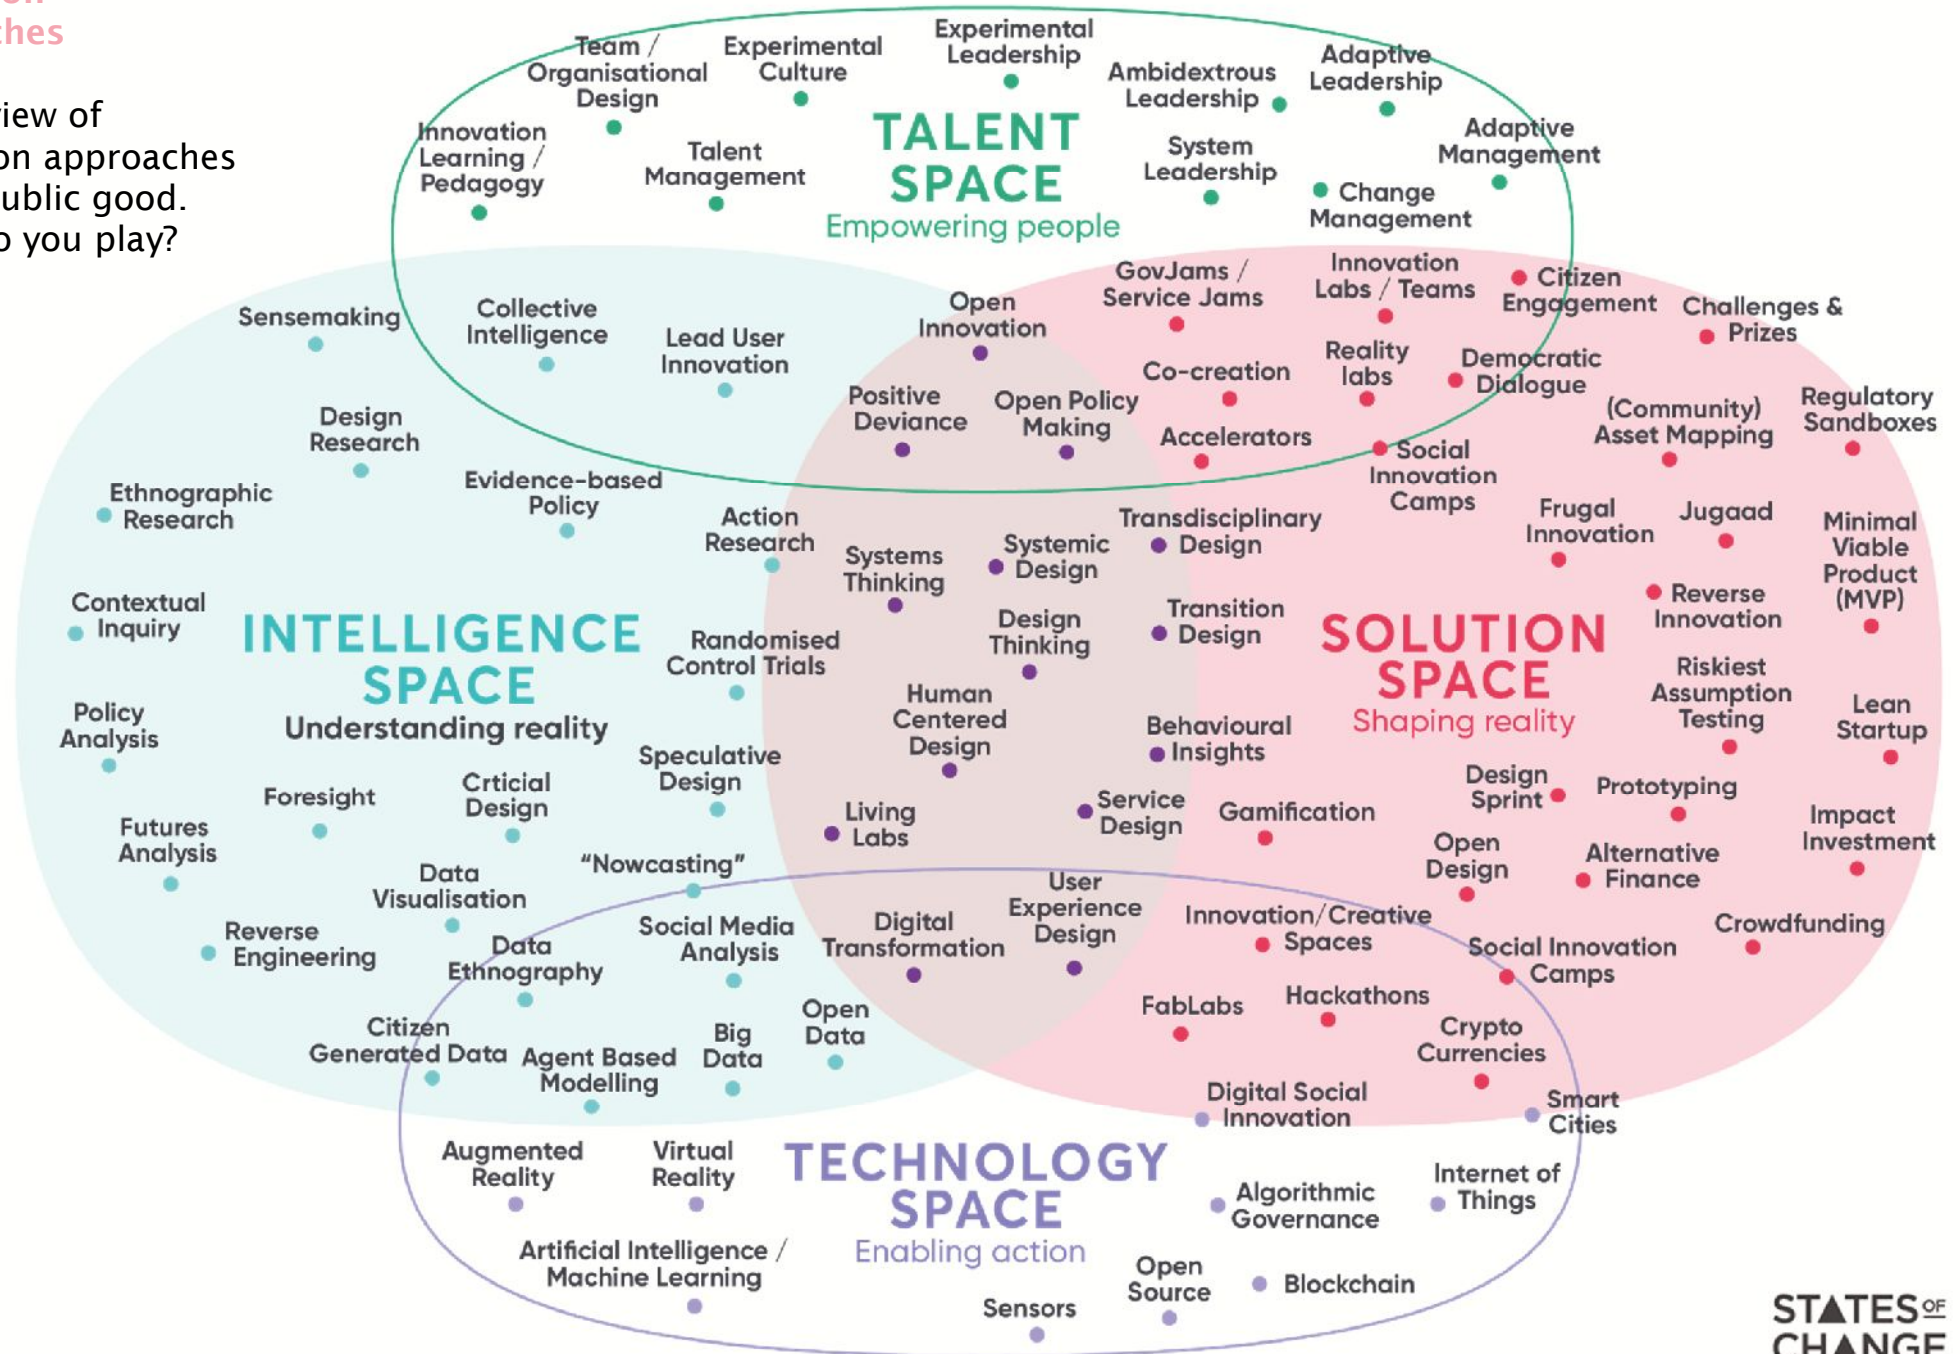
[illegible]
ches

iew of
on approaches
ublic good.
o you play?

Team / Organisational Design
Experimental Culture
Experimental Leadership
Ambidextrous Leadership
Adaptive Leadership
Innovation Learning / Pedagogy
Talent Management
TALENT SPACE
Empowering people
System Leadership
Adaptive Management
Change Management

Sensemaking
Collective Intelligence
Lead User Innovation
Open Innovation
GovJams / Service Jams
Innovation Labs / Teams
Citizen Engagement
Challenges & Prizes
Design Research
Positive Deviance
Open Policy Making
Co-creation
Reality labs
Democratic Dialogue
(Community) Asset Mapping
Regulatory Sandboxes
Accelerators
Social Innovation Camps
Ethnographic Research
Evidence-based Policy
Action Research
Systems Thinking
Systemic Design
Transdisciplinary Design
Frugal Innovation
Jugaad
Minimal Viable Product (MVP)
Contextual Inquiry
INTELLIGENCE SPACE
Understanding reality
Randomised Control Trials
Design Thinking
Transition Design
SOLUTION SPACE
Shaping reality
Reverse Innovation
Policy Analysis
Human Centered Design
Behavioural Insights
Riskiest Assumption Testing
Lean Startup
Speculative Design
Foresight
Crticial Design
Living Labs
Service Design
Gamification
Design Sprint
Prototyping
Impact Investment
Futures Analysis
Open Design
Alternative Finance
"Nowcasting"
Data Visualisation
User Experience Design
Digital Transformation
Innovation/Creative Spaces
Social Innovation Camps
Crowdfunding
Reverse Engineering
Social Media Analysis
Data Ethnography
FabLabs
Hackathons
Crypto Currencies
Citizen Generated Data
Agent Based Modelling
Big Data
Open Data
Digital Social Innovation
Smart Cities
Augmented Reality
Virtual Reality
TECHNOLOGY SPACE
Enabling action
Algorithmic Governance
Internet of Things
Artificial Intelligence / Machine Learning
Open Source
Blockchain
Sensors

STATES OF CHANGE